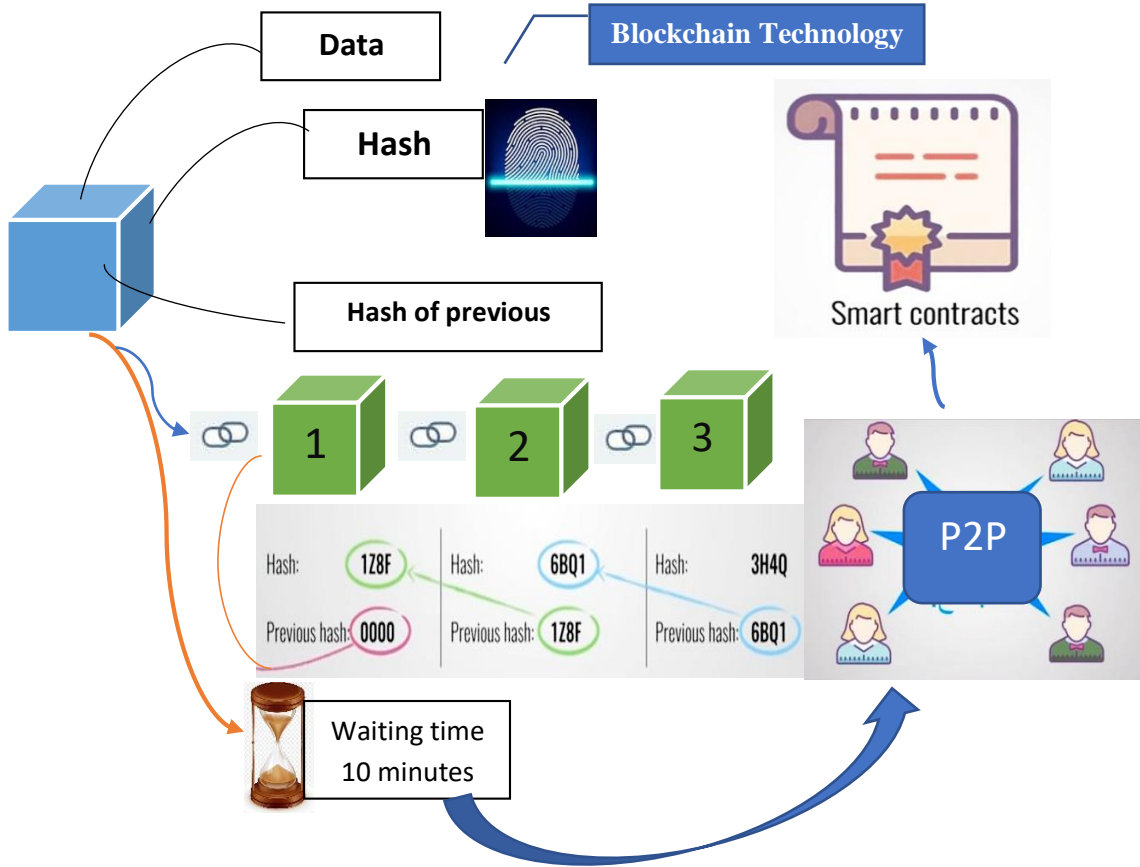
Blockchain Technology

Data

Hash

Hash of previous

Smart contracts

1

2

3

Hash: 1Z8F
Previous hash: 0000

Hash: 6BQ1
Previous hash: 1Z8F

Hash: 3H4Q
Previous hash: 6BQ1

P2P

Waiting time
10 minutes